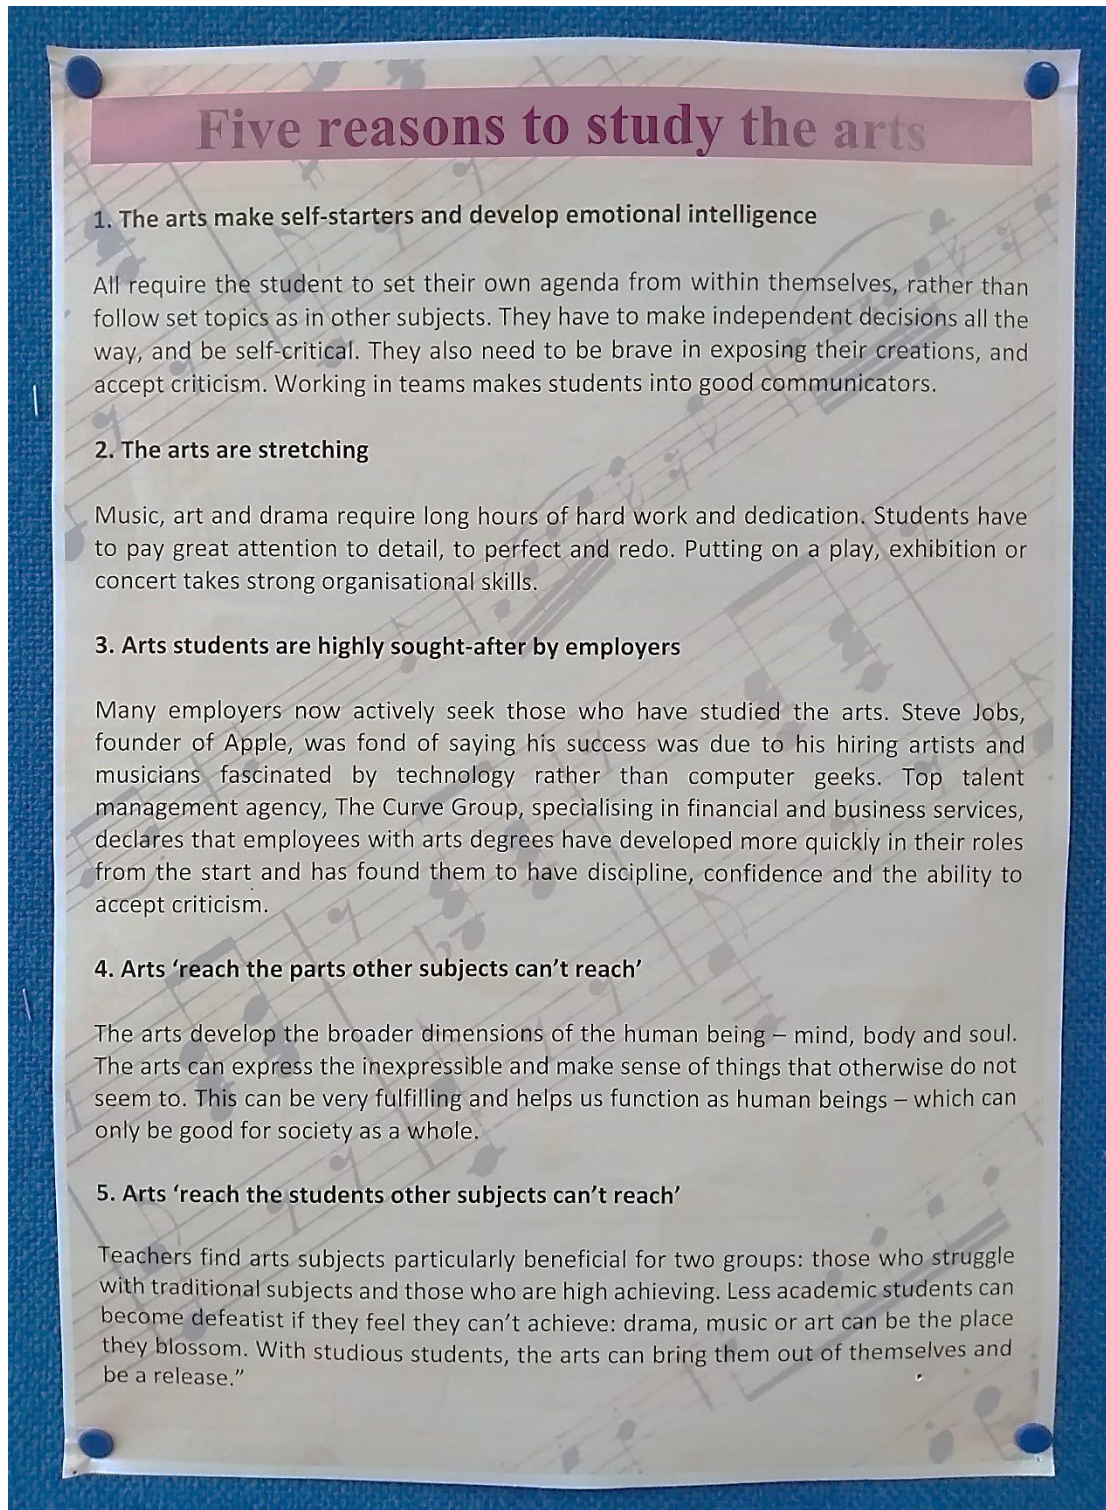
Five reasons to study the arts

1. The arts make self-starters and develop emotional intelligence

All require the student to set their own agenda from within themselves, rather than follow set topics as in other subjects. They have to make independent decisions all the way, and be self-critical. They also need to be brave in exposing their creations, and accept criticism. Working in teams makes students into good communicators.

2. The arts are stretching

Music, art and drama require long hours of hard work and dedication. Students have to pay great attention to detail, to perfect and redo. Putting on a play, exhibition or concert takes strong organisational skills.

3. Arts students are highly sought-after by employers

Many employers now actively seek those who have studied the arts. Steve Jobs, founder of Apple, was fond of saying his success was due to his hiring artists and musicians fascinated by technology rather than computer geeks. Top talent management agency, The Curve Group, specialising in financial and business services, declares that employees with arts degrees have developed more quickly in their roles from the start and has found them to have discipline, confidence and the ability to accept criticism.

4. Arts 'reach the parts other subjects can't reach'

The arts develop the broader dimensions of the human being – mind, body and soul. The arts can express the inexpressible and make sense of things that otherwise do not seem to. This can be very fulfilling and helps us function as human beings – which can only be good for society as a whole.

5. Arts 'reach the students other subjects can't reach'

Teachers find arts subjects particularly beneficial for two groups: those who struggle with traditional subjects and those who are high achieving. Less academic students can become defeatist if they feel they can't achieve: drama, music or art can be the place they blossom. With studious students, the arts can bring them out of themselves and be a release."